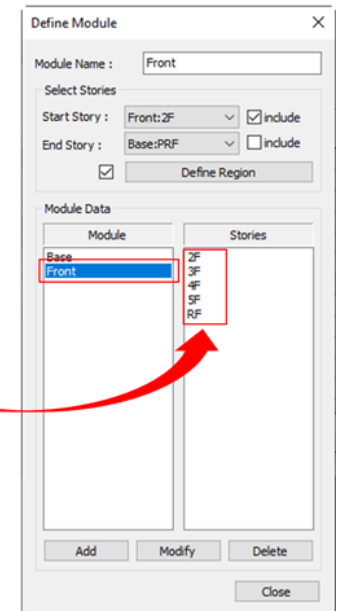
Define Module ×

Module Name : Front

Select Stories

Start Story : Front:2F include

End Story : Base:PRF include

Define Region

Module Data

Module

Base
Front

Stories

2F
3F
4F
5F
RF

Add Modify Delete

Close